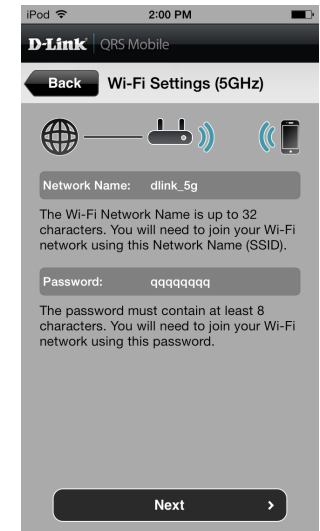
iPod
2:00 PM
D-Link QRS Mobile
Back Wi-Fi Settings (5GHz)

Network Name: dlink_5g

The Wi-Fi Network Name is up to 32 characters. You will need to join your Wi-Fi network using this Network Name (SSID).

Password: qqqqqqqq

The password must contain at least 8 characters. You will need to join your Wi-Fi network using this password.

Next